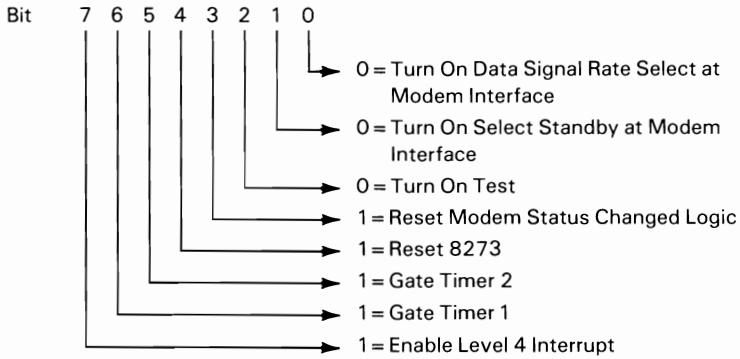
Bit 7 6 5 4 3 2 1 0

0 = Turn On Data Signal Rate Select at Modem Interface

0 = Turn On Select Standby at Modem Interface

0 = Turn On Test

1 = Reset Modem Status Changed Logic

1 = Reset 8273

1 = Gate Timer 2

1 = Gate Timer 1

1 = Enable Level 4 Interrupt